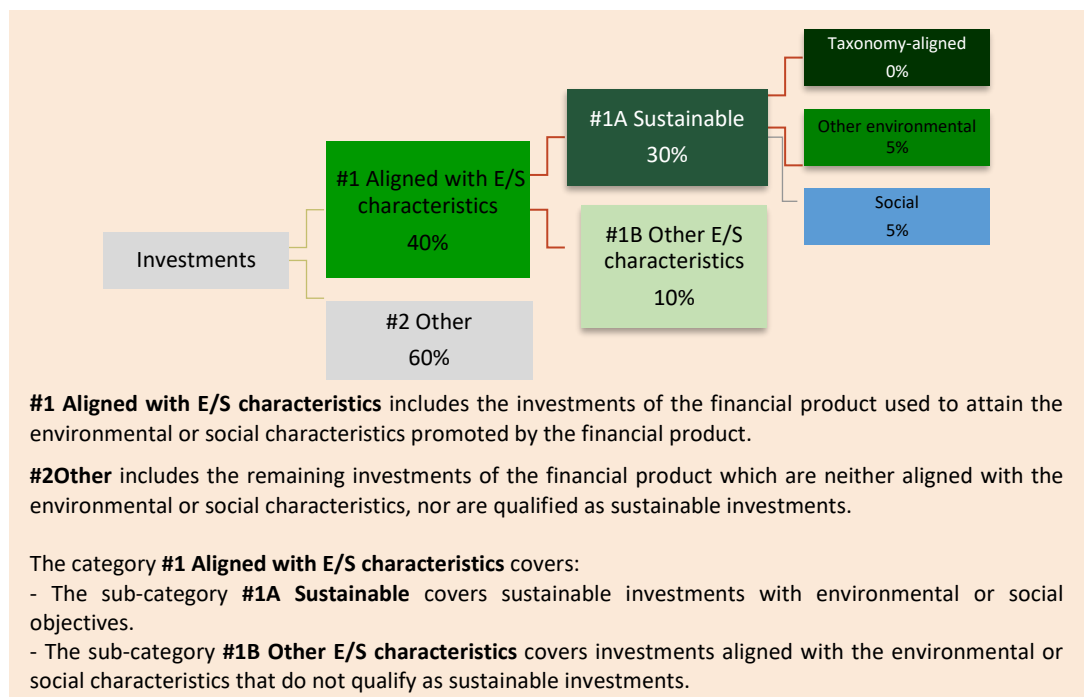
Taxonomy-aligned
0%

#1A Sustainable
30%

Other environmental
5%

#1 Aligned with E/S characteristics
40%

Social
5%

#1B Other E/S characteristics
10%

Investments

#2 Other
60%

**#1 Aligned with E/S characteristics** includes the investments of the financial product used to attain the environmental or social characteristics promoted by the financial product.

**#2Other** includes the remaining investments of the financial product which are neither aligned with the environmental or social characteristics, nor are qualified as sustainable investments.

The category **#1 Aligned with E/S characteristics** covers:
- The sub-category **#1A Sustainable** covers sustainable investments with environmental or social objectives.
- The sub-category **#1B Other E/S characteristics** covers investments aligned with the environmental or social characteristics that do not qualify as sustainable investments.